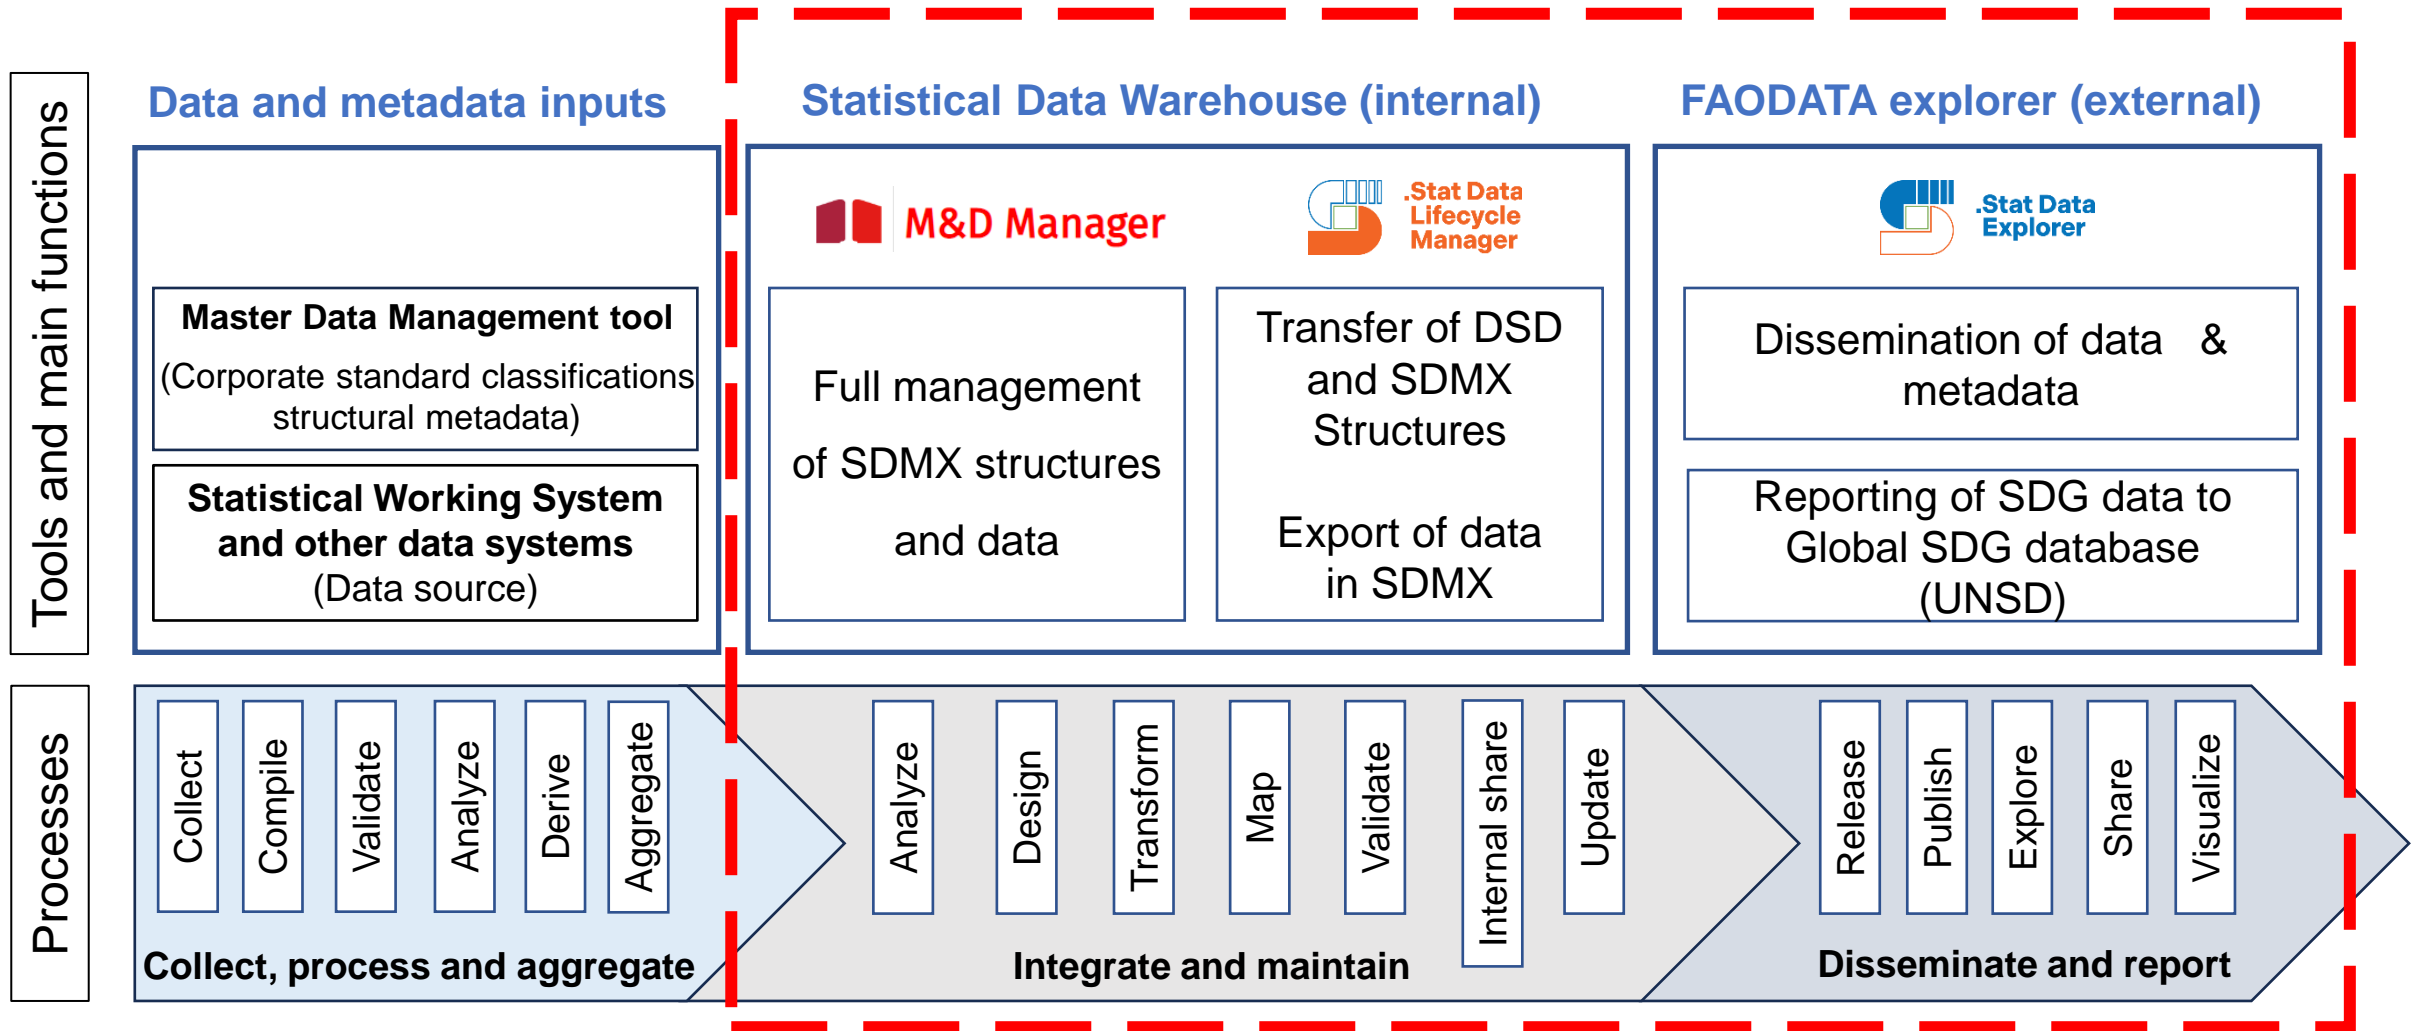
Tools and main functions

Data and metadata inputs

Master Data Management tool
(Corporate standard classifications structural metadata)

Statistical Working System and other data systems
(Data source)

Statistical Data Warehouse (internal)

M&D Manager

.Stat Data Lifecycle Manager

Full management of SDMX structures and data

Transfer of DSD and SDMX Structures

Export of data in SDMX

FAODATA explorer (external)

.Stat Data Explorer

Dissemination of data & metadata

Reporting of SDG data to Global SDG database (UNSD)

Processes

Collect
Compile
Validate
Analyze
Derive
Aggregate

Collect, process and aggregate

Analyze
Design
Transform
Map
Validate
Internal share
Update

Integrate and maintain

Release
Publish
Explore
Share
Visualize

Disseminate and report